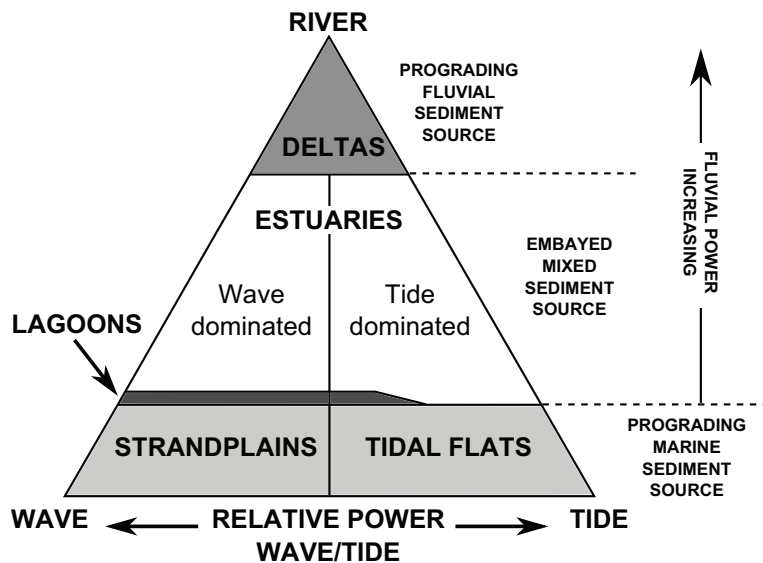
RIVER

PROGRADING FLUVIAL SEDIMENT SOURCE

DELTAS

FLUVIAL POWER INCREASING

ESTUARIES

EMBAYED MIXED SEDIMENT SOURCE

Wave dominated

Tide dominated

LAGOONS

STRANDPLAINS

TIDAL FLATS

PROGRADING MARINE SEDIMENT SOURCE

WAVE

RELATIVE POWER WAVE/TIDE

TIDE